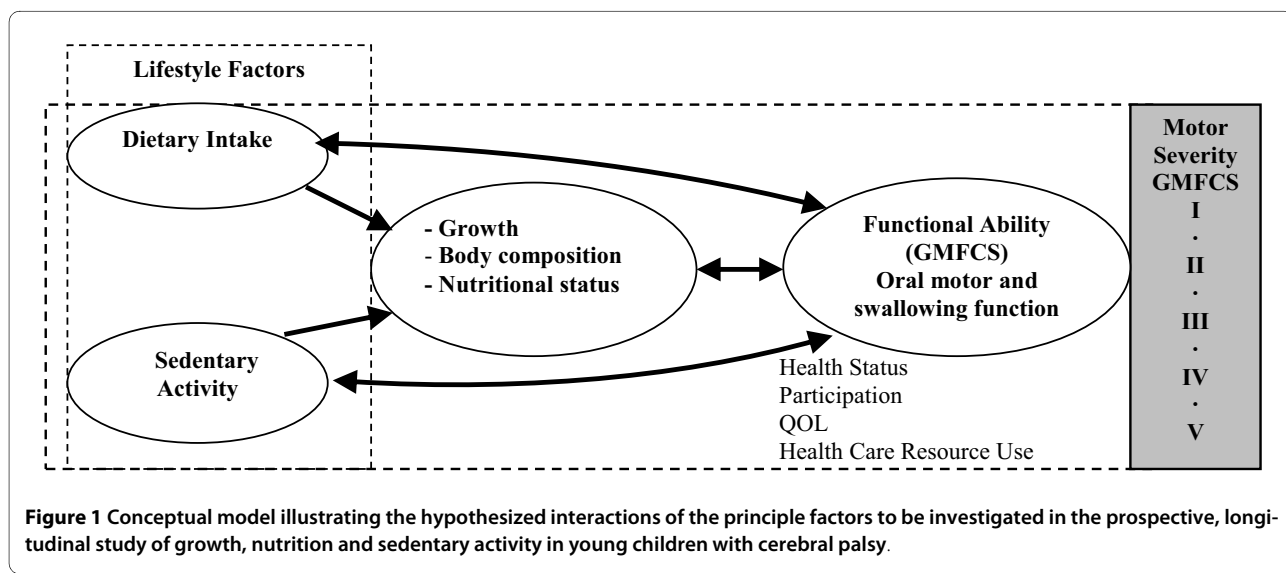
Lifestyle Factors

Dietary Intake

Sedentary Activity

- Growth
- Body composition
- Nutritional status

Functional Ability (GMFCS)
Oral motor and swallowing function

Health Status
Participation
QOL
Health Care Resource Use

Motor Severity GMFCS
I
.
II
.
III
.
IV
.
V

**Figure 1** Conceptual model illustrating the hypothesized interactions of the principle factors to be investigated in the prospective, longitudinal study of growth, nutrition and sedentary activity in young children with cerebral palsy.